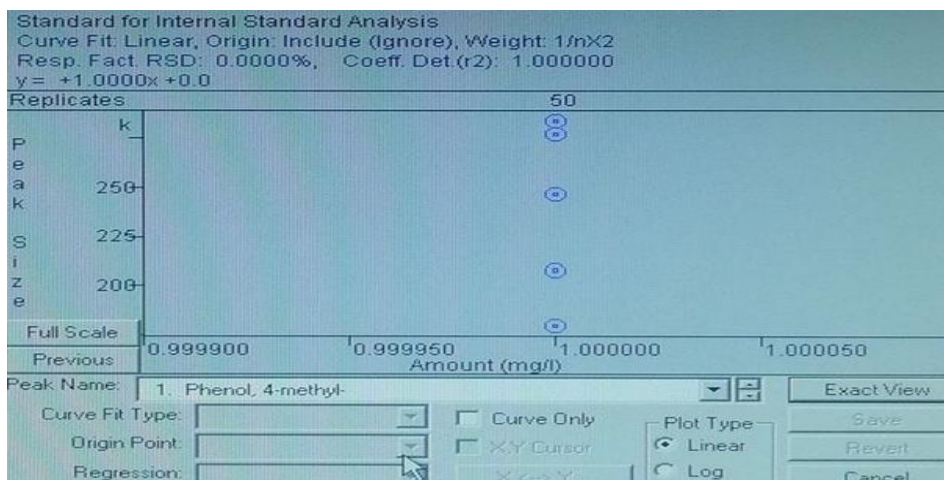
Standard for Internal Standard Analysis
Curve Fit: Linear, Origin: Include (Ignore), Weight: 1/nX2
Resp. Fact. RSD: 0.0000%, Coeff. Det.(r2): 1.000000
y = +1.0000x +0.0

Replicates
50

k
P
e
a
k
S
i
z
e
250
225
200

Full Scale
Previous
0.999900
0.999950
1.000000
1.000050
Amount (mg/l)

Peak Name: 1. Phenol, 4-methyl-
Exact View
Curve Fit Type:
Curve Only
Plot Type
Save
Origin Point:
X,Y Cursor
Linear
Revert
Regression:
X<->Y
Log
Cancel